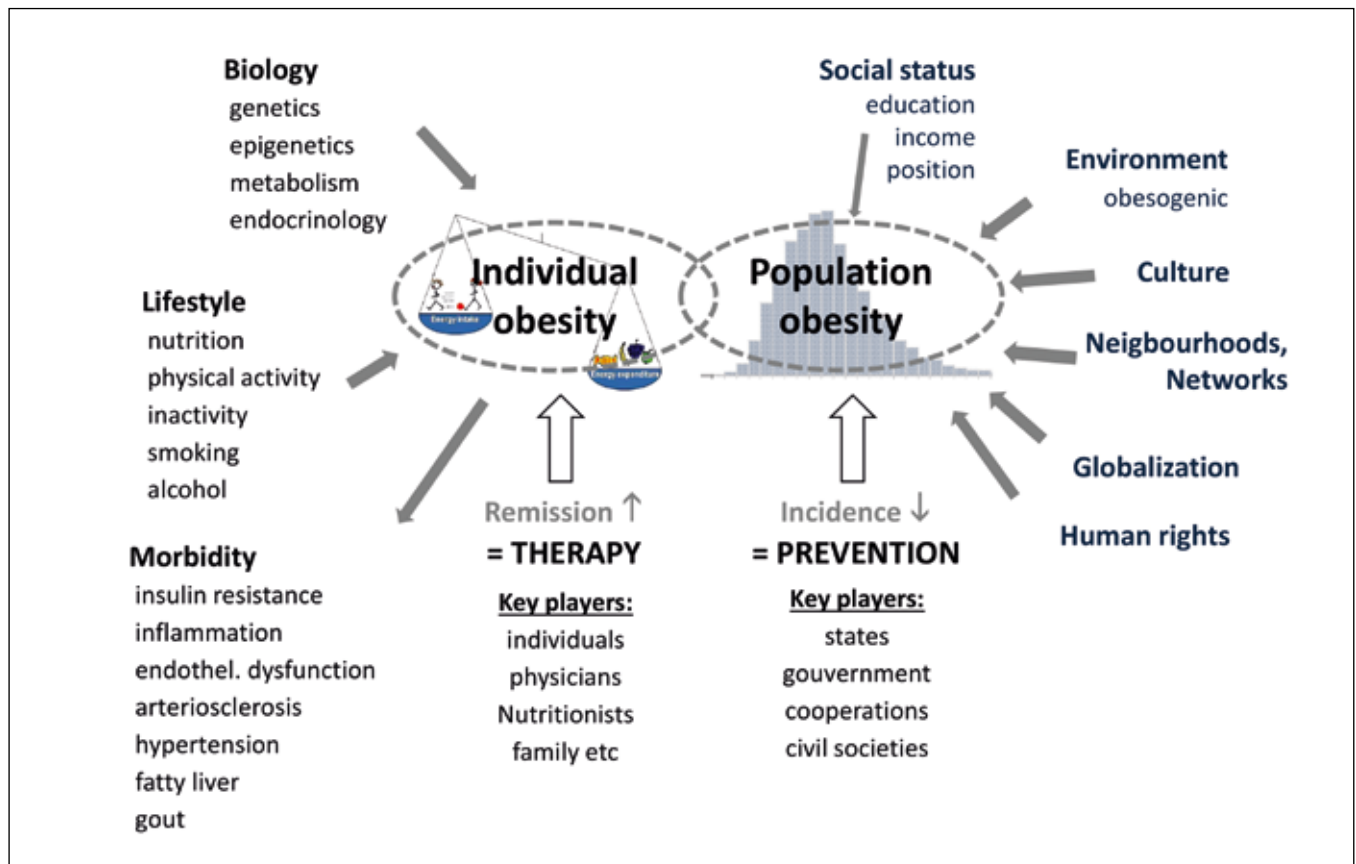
Biology
genetics
epigenetics
metabolism
endocrinology

Social status
education
income
position

Environment
obesogenic

Individual obesity

Energy intake

Energy expenditure

Population obesity

Culture

Lifestyle
nutrition
physical activity
inactivity
smoking
alcohol

Neigbourhoods, Networks

Globalization

Human rights

Morbidity
insulin resistance
inflammation
endothel. dysfunction
arteriosclerosis
hypertension
fatty liver
gout

Remission ↑
= THERAPY

Key players:
individuals
physicians
Nutritionists
family etc

Incidence ↓
= PREVENTION

Key players:
states
gouvernment
cooperations
civil societies